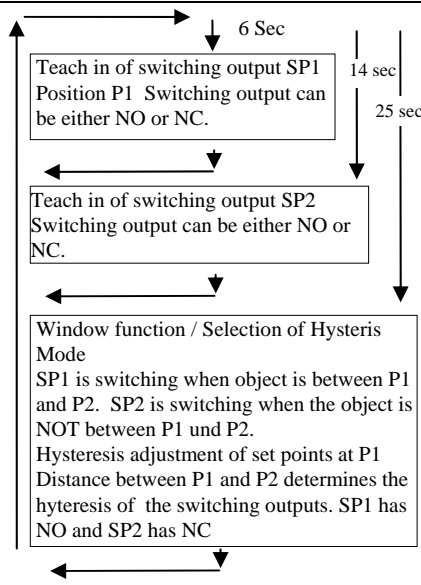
6 Sec

14 sec

25 sec

Teach in of switching output SP1 Position P1 Switching output can be either NO or NC.

Teach in of switching output SP2 Switching output can be either NO or NC.

Window function / Selection of Hysteris Mode
SP1 is switching when object is between P1 and P2. SP2 is switching when the object is NOT between P1 und P2.
Hysteresis adjustment of set points at P1
Distance between P1 and P2 determines the hyteresis of the switching outputs. SP1 has NO and SP2 has NC